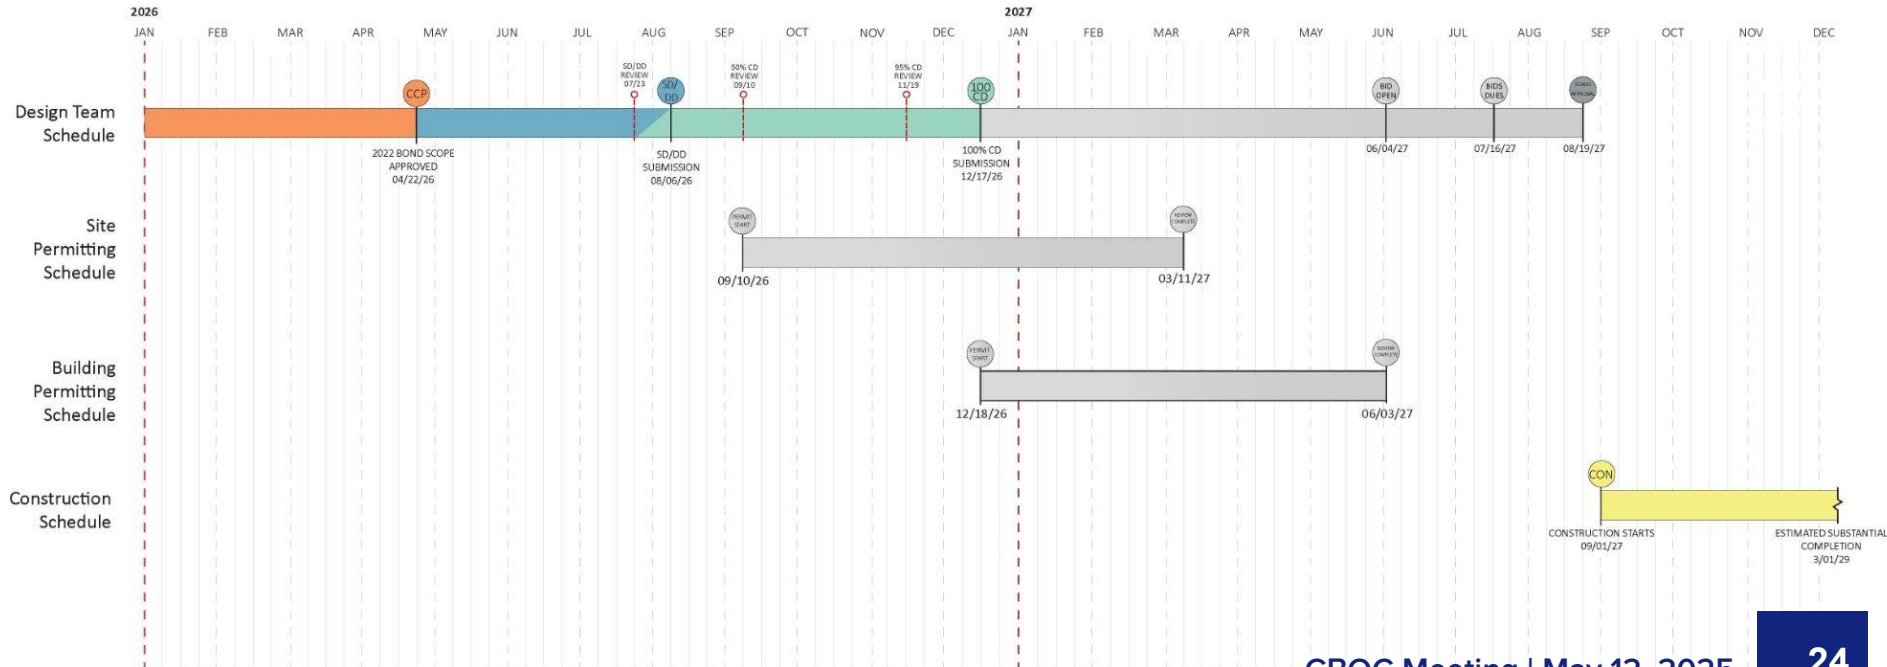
2026

JAN FEB MAR APR MAY JUN JUL AUG SEP OCT NOV DEC

2027

JAN FEB MAR APR MAY JUN JUL AUG SEP OCT NOV DEC

Design Team Schedule

CCP

SD/DD REVIEW 07/23

SD/DD

50% CD REVIEW 09/10

95% CD REVIEW 11/19

100 CD

BID OPEN

BIDS DUES

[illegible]

2022 BOND SCOPE APPROVED 04/22/26

SD/DD SUBMISSION 08/06/26

100% CD SUBMISSION 12/17/26

06/04/27

07/16/27

08/19/27

Site Permitting Schedule

PERMIT START

REVIEW COMPLETE

09/10/26

03/11/27

Building Permitting Schedule

PERMIT START

REVIEW COMPLETE

12/18/26

06/03/27

Construction Schedule

CON

CONSTRUCTION STARTS 09/01/27

ESTIMATED SUBSTANTIAL COMPLETION 3/01/29

CBOC Meeting | May 12, 2025

24